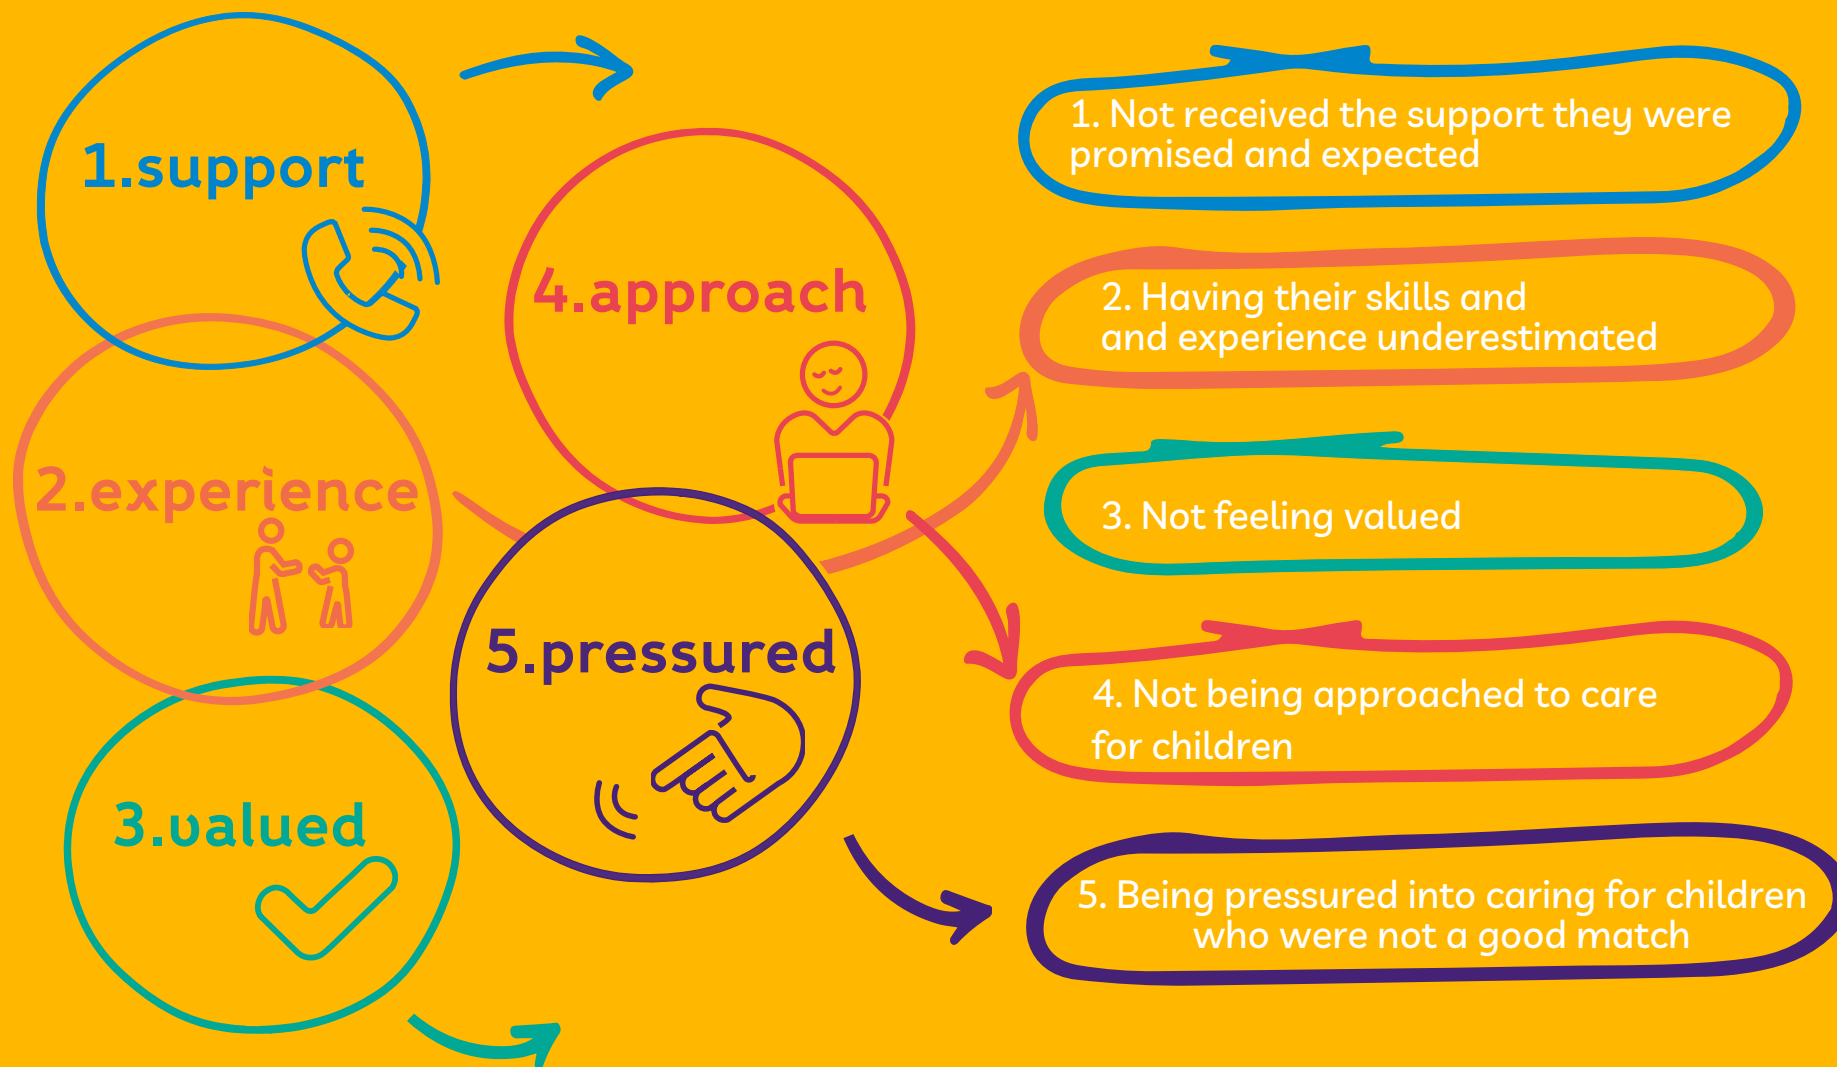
1.support

2.experience

3.valued

4.approach

5.pressured

1. Not received the support they were promised and expected

2. Having their skills and and experience underestimated

3. Not feeling valued

4. Not being approached to care for children

5. Being pressured into caring for children who were not a good match